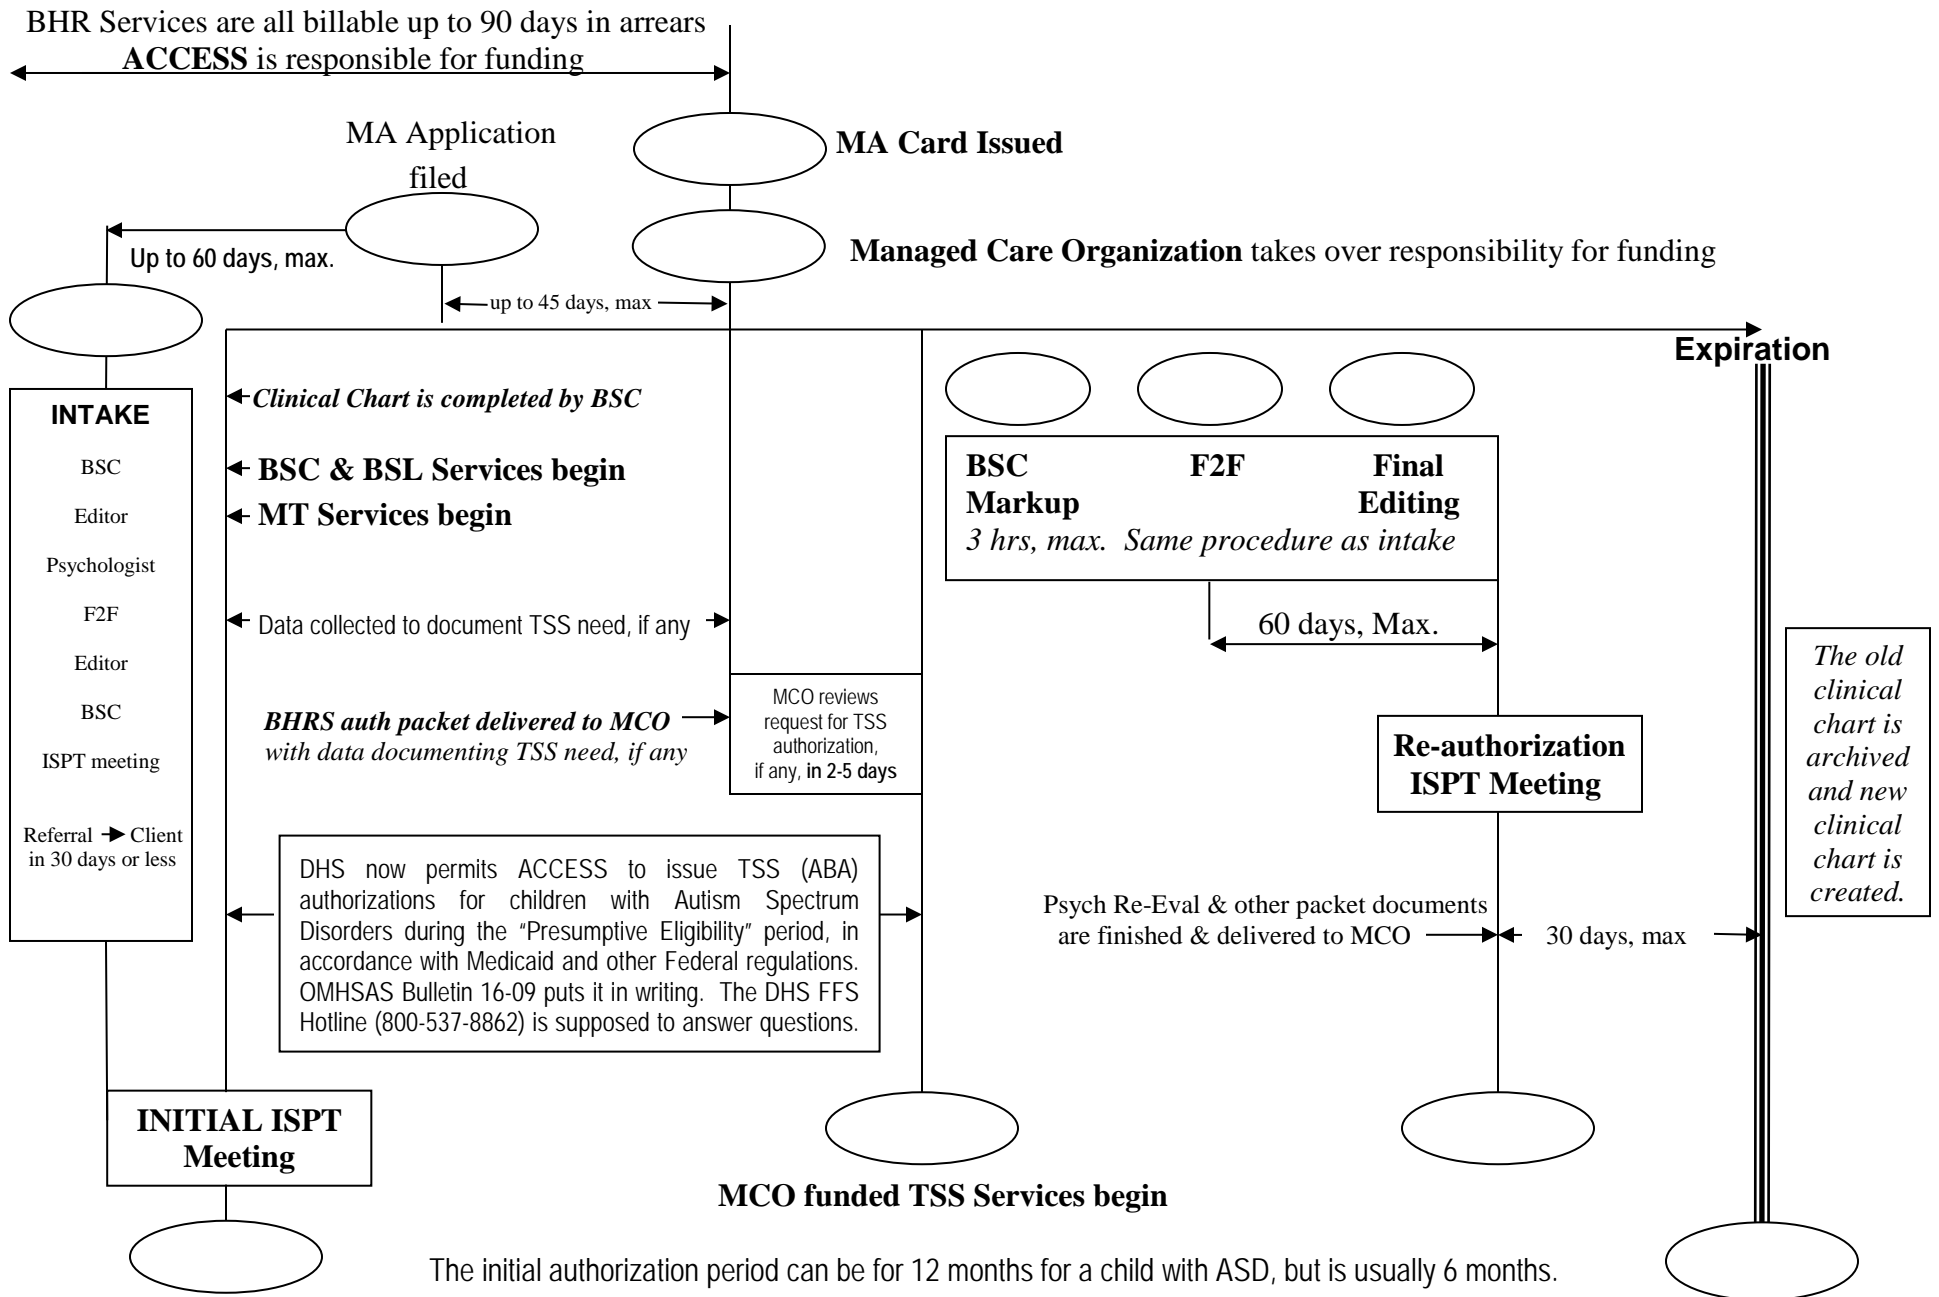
BHR Services are all billable up to 90 days in arrears
**ACCESS** is responsible for funding

MA Application filed

**MA Card Issued**

**Managed Care Organization** takes over responsibility for funding

Up to 60 days, max.

up to 45 days, max

**Expiration**

**INTAKE**

BSC

Editor

Psychologist

F2F

Editor

BSC

ISPT meeting

Referral → Client in 30 days or less

*Clinical Chart is completed by BSC*

**BSC & BSL Services begin**

**MT Services begin**

Data collected to document TSS need, if any

***BHRS auth packet delivered to MCO***
*with data documenting TSS need, if any*

MCO reviews request for TSS authorization, if any, **in 2-5 days**

DHS now permits ACCESS to issue TSS (ABA) authorizations for children with Autism Spectrum Disorders during the "Presumptive Eligibility" period, in accordance with Medicaid and other Federal regulations. OMHSAS Bulletin 16-09 puts it in writing. The DHS FFS Hotline (800-537-8862) is supposed to answer questions.

**BSC Markup** **F2F** **Final Editing**
*3 hrs, max. Same procedure as intake*

60 days, Max.

**Re-authorization ISPT Meeting**

*The old clinical chart is archived and new clinical chart is created.*

Psych Re-Eval & other packet documents are finished & delivered to MCO

30 days, max

**INITIAL ISPT Meeting**

**MCO funded TSS Services begin**

The initial authorization period can be for 12 months for a child with ASD, but is usually 6 months.